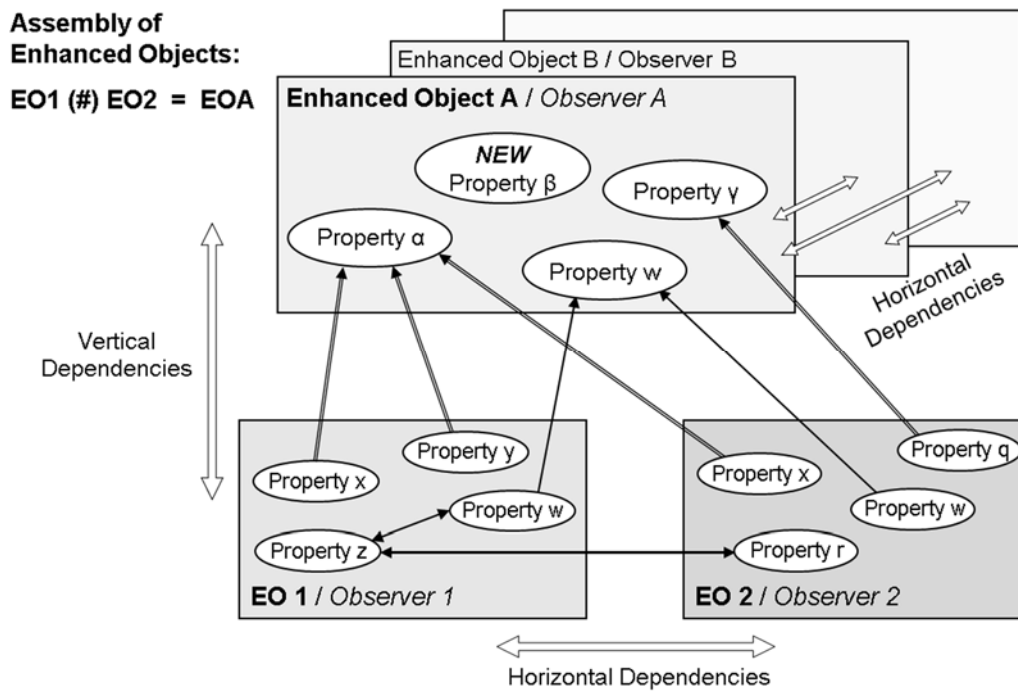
Assembly of Enhanced Objects:

EO1 (#) EO2 = EOA

Enhanced Object B / Observer B

Enhanced Object A / Observer A

NEW Property β

Property γ

Property α

Property w

Horizontal Dependencies

Vertical Dependencies

Property y

Property x

Property w

Property z

Property x

Property q

Property w

Property r

EO 1 / Observer 1

EO 2 / Observer 2

Horizontal Dependencies